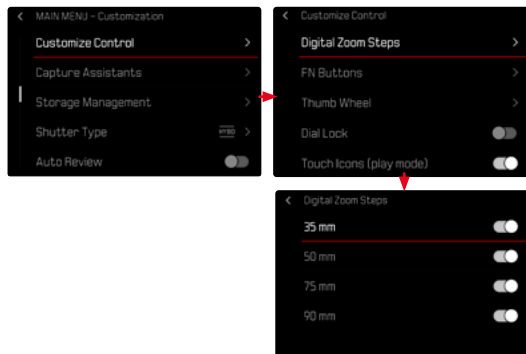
MAIN MENU – Customization

Customize Control

Capture Assistants

Storage Management

Shutter Type

Auto Review

Customize Control

Digital Zoom Steps

FN Buttons

Thumb Wheel

Dial Lock

Touch Icons (play mode)

Digital Zoom Steps

35 mm

50 mm

75 mm

90 mm